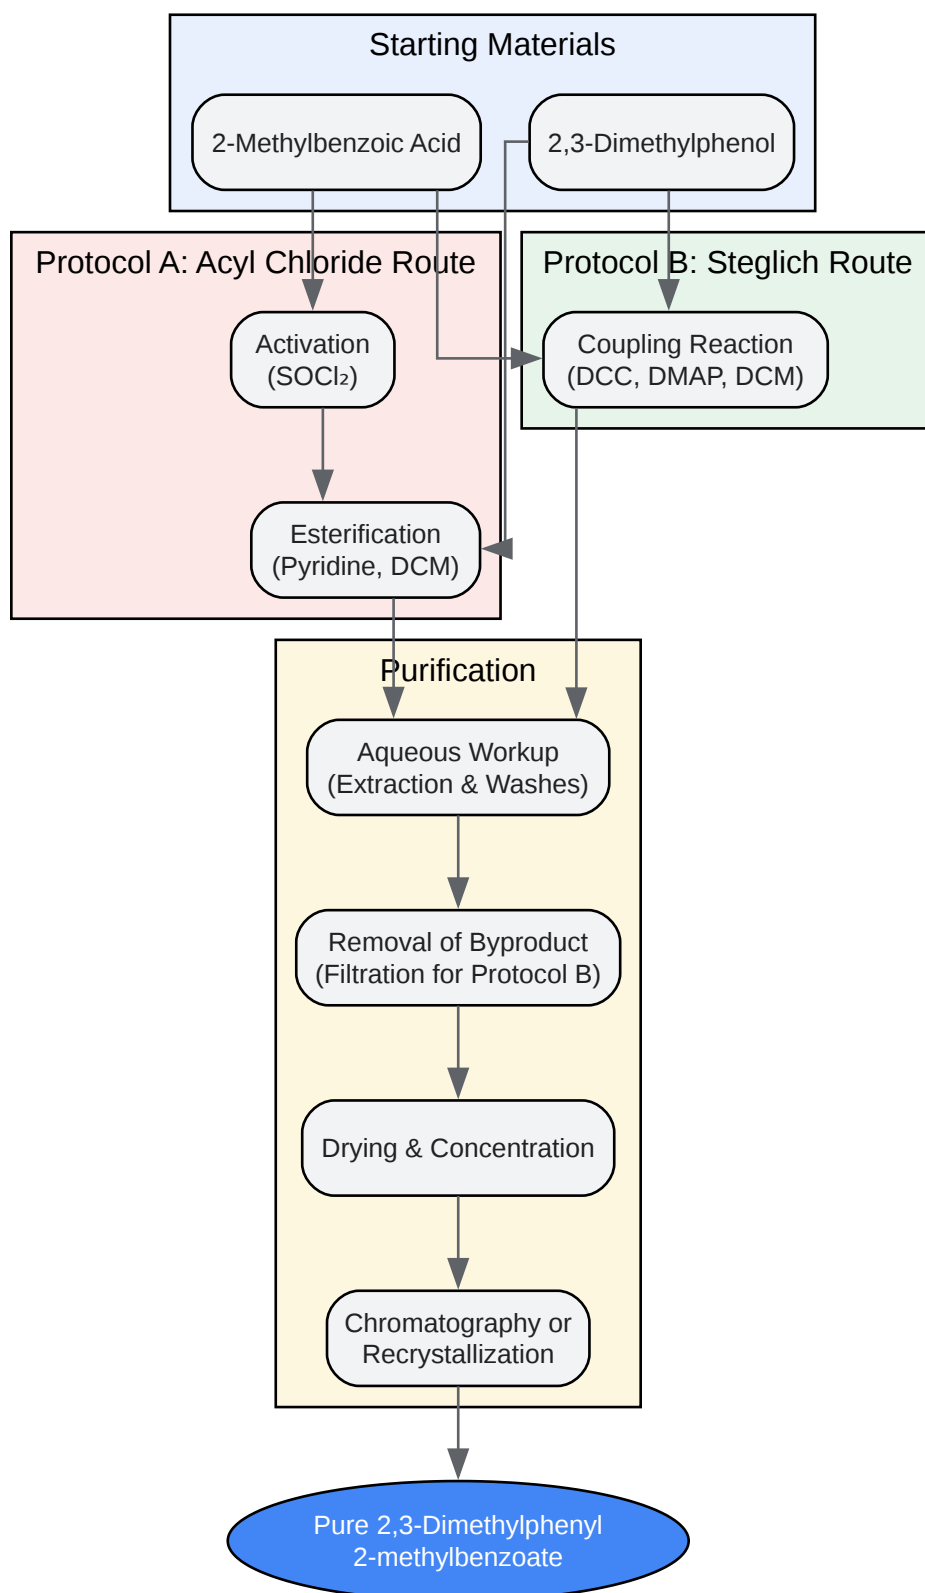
Starting Materials

2-Methylbenzoic Acid

2,3-Dimethylphenol

Protocol A: Acyl Chloride Route

Activation
($SOCl_2$)

Esterification
(Pyridine, DCM)

Protocol B: Steglich Route

Coupling Reaction
(DCC, DMAP, DCM)

Purification

Aqueous Workup
(Extraction & Washes)

Removal of Byproduct
(Filtration for Protocol B)

Drying & Concentration

Chromatography or
Recrystallization

Pure 2,3-Dimethylphenyl
2-methylbenzoate